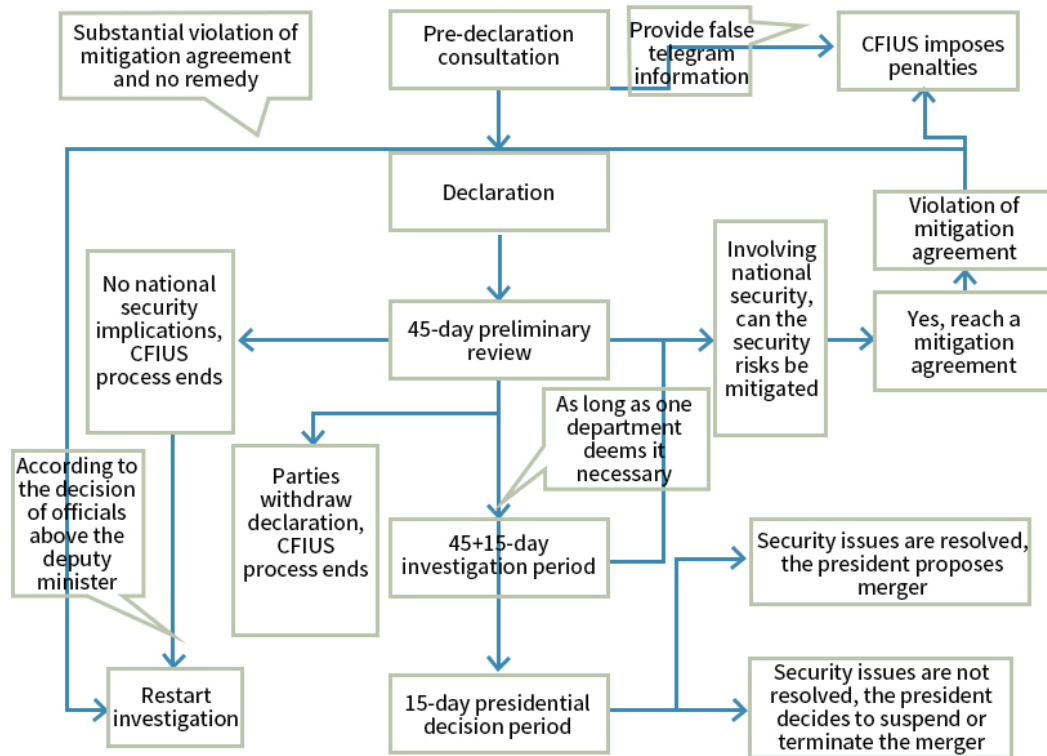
Substantial violation of mitigation agreement and no remedy

Pre-declaration consultation

Provide false telegram information

CFIUS imposes penalties

Declaration

Violation of mitigation agreement

No national security implications, CFIUS process ends

45-day preliminary review

Involving national security, can the security risks be mitigated

Yes, reach a mitigation agreement

As long as one department deems it necessary

According to the decision of officials above the deputy minister

Parties withdraw declaration, CFIUS process ends

45+15-day investigation period

Security issues are resolved, the president proposes merger

Restart investigation

15-day presidential decision period

Security issues are not resolved, the president decides to suspend or terminate the merger